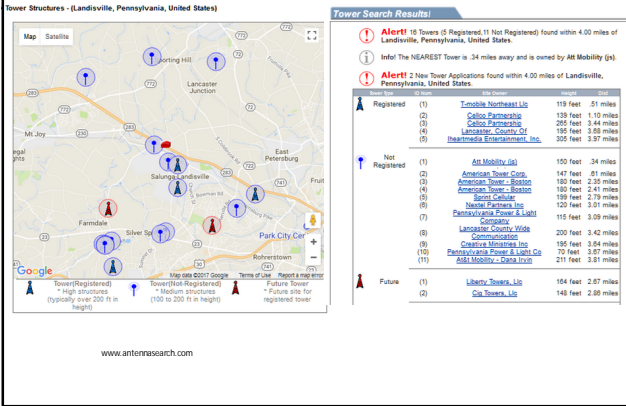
Tower Structures - (Landisville, Pennsylvania, United States)

Map Satellite

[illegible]orting Hill
Lancaster Junction
Mt Joy
East Petersburg
Salunga-Landisville
Farmdale
Silver Sp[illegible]
Park City Center
Rohrerstown
Fruit
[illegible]egal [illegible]ights

Google
Map data ©2017 Google Terms of Use Report a map error

Tower(Registered)
* High structures (typically over 200 ft in height)

Tower(Not-Registered)
* Medium structures (100 to 200 ft in height)

Future Tower
* Future site for registered tower

Tower Search Results!

Alert! 16 Towers (5 Registered,11 Not Registered) found within 4.00 miles of Landisville, Pennsylvania, United States.

Info! The NEAREST Tower is .34 miles away and is owned by Att Mobility (js).

Alert! 2 New Tower Applications found within 4.00 miles of Landisville, Pennsylvania, United States.

| Tower Type | ID Num | Site Owner | Height | Dist |
|---|---|---|---|---|
| Registered | (1) | T-mobile Northeast Llc | 119 feet | .51 miles |
| | (2) | Cellco Partnership | 139 feet | 1.10 miles |
| | (3) | Cellco Partnership | 265 feet | 3.44 miles |
| | (4) | Lancaster, County Of | 195 feet | 3.68 miles |
| | (5) | Iheartmedia Entertainment, Inc. | 305 feet | 3.97 miles |
| Not Registered | (1) | Att Mobility (js) | 150 feet | .34 miles |
| | (2) | American Tower Corp. | 147 feet | .81 miles |
| | (3) | American Tower - Boston | 180 feet | 2.35 miles |
| | (4) | American Tower - Boston | 180 feet | 2.41 miles |
| | (5) | Sprint Cellular | 199 feet | 2.79 miles |
| | (6) | Nextel Partners Inc | 120 feet | 3.01 miles |
| | (7) | Pennsylvania Power & Light Company | 115 feet | 3.09 miles |
| | (8) | Lancaster County Wide Communication | 200 feet | 3.42 miles |
| | (9) | Creative Ministries Inc | 195 feet | 3.64 miles |
| | (10) | Pennsylvania Power & Light Co | 70 feet | 3.67 miles |
| | (11) | At&t Mobility - Dana Irvin | 211 feet | 3.81 miles |
| Future | (1) | Liberty Towers, Llc | 164 feet | 2.67 miles |
| | (2) | Cig Towers, Llc | 148 feet | 2.88 miles |

www.antennasearch.com